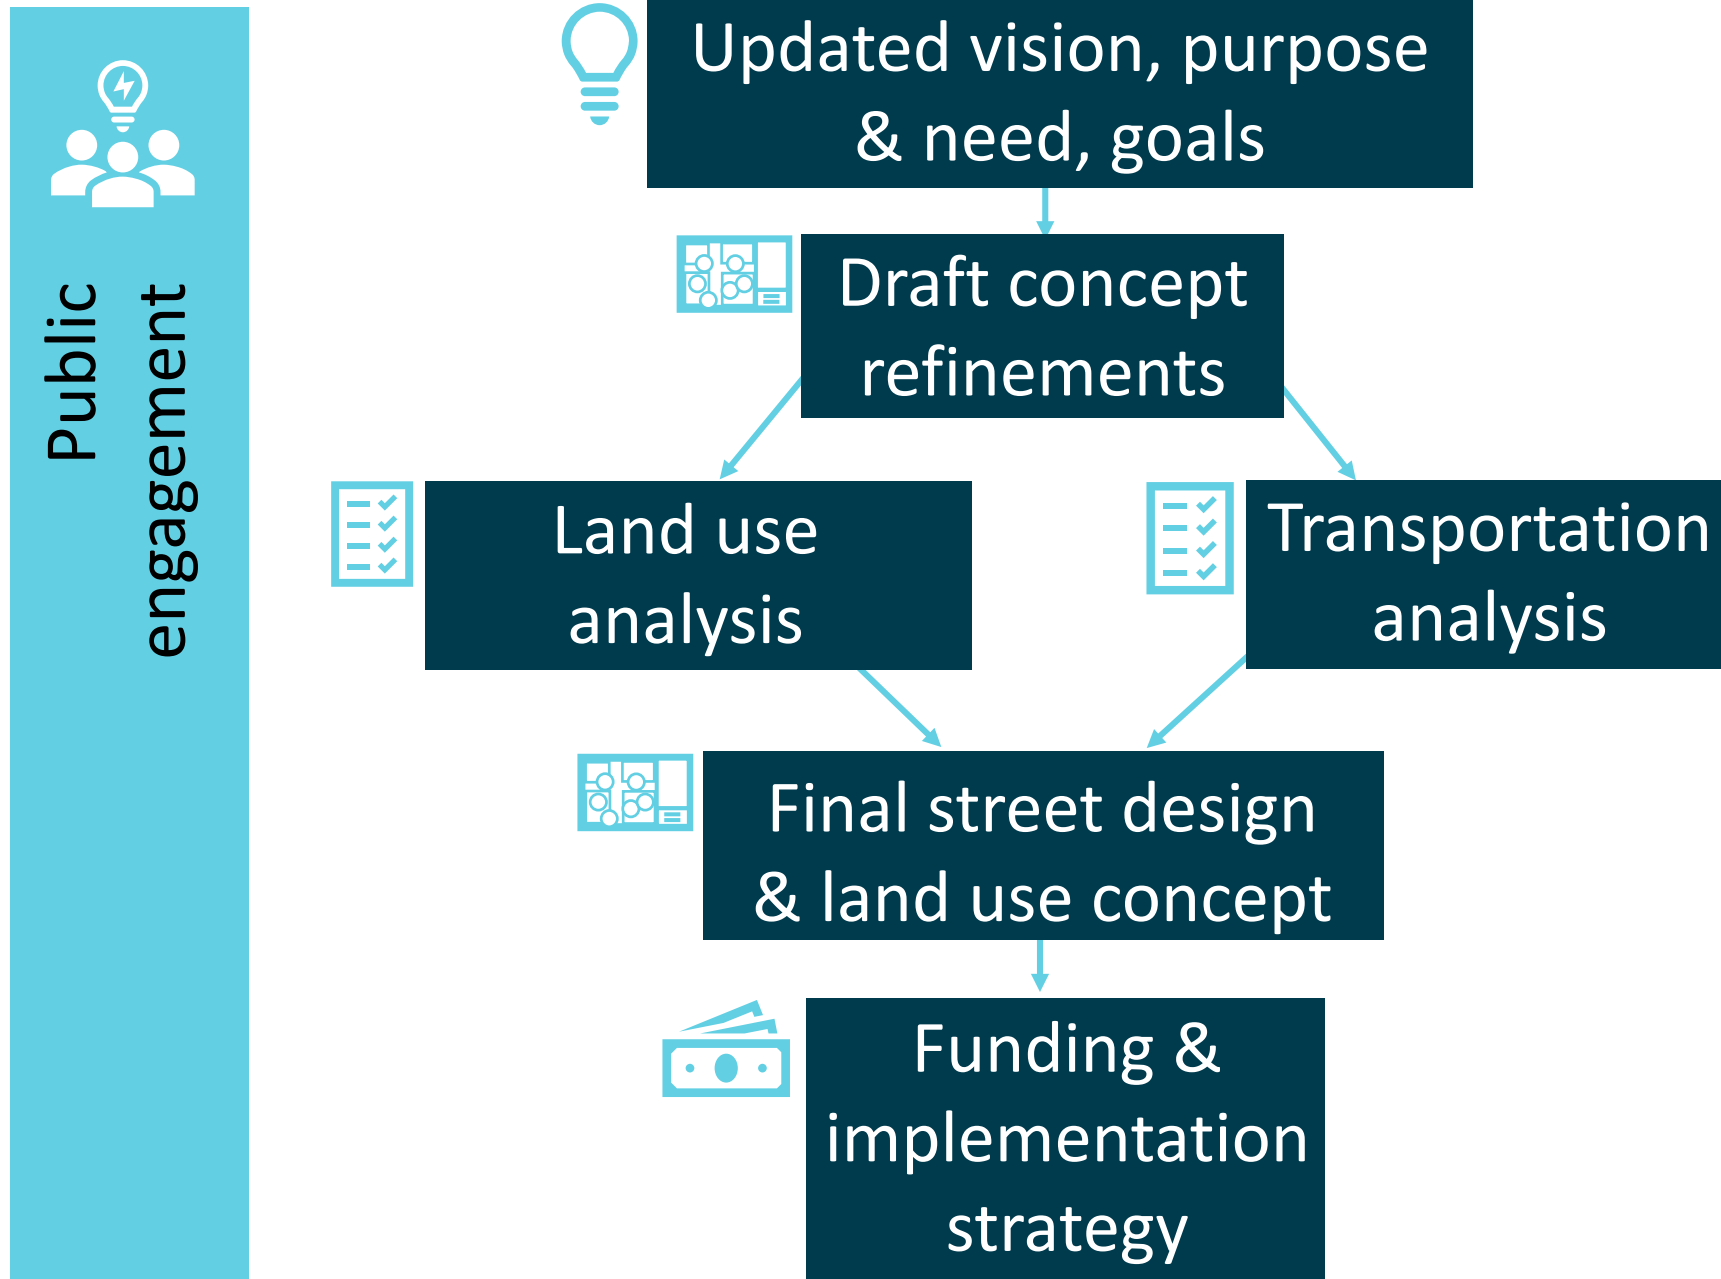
Public engagement

Updated vision, purpose & need, goals

Draft concept refinements

Land use analysis

Transportation analysis

Final street design & land use concept

Funding & implementation strategy